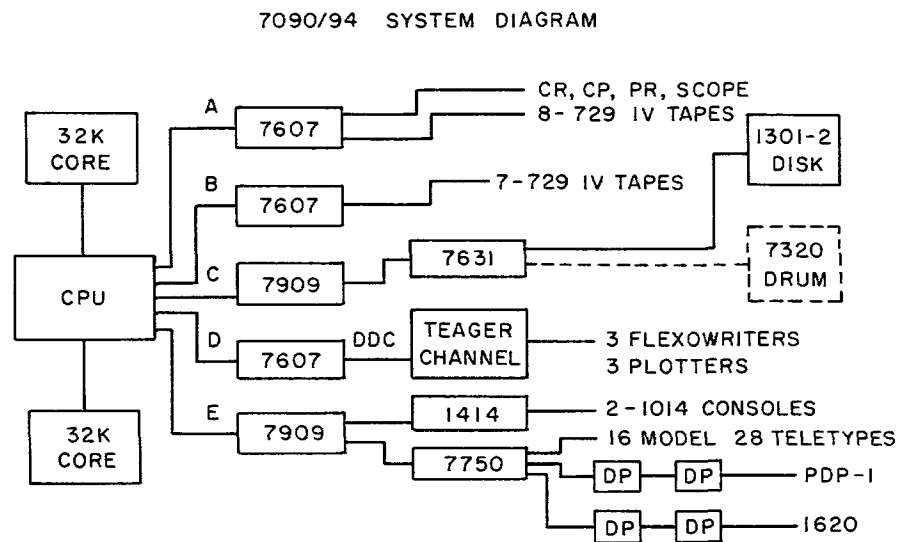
7090/94 SYSTEM DIAGRAM

32K CORE

CPU

32K CORE

A
7607
CR, CP, PR, SCOPE
8-729 IV TAPES

B
7607
7-729 IV TAPES

1301-2 DISK

C
7909
7631
7320 DRUM

D
7607
DDC
TEAGER CHANNEL
3 FLEXOWRITERS
3 PLOTTERS

E
7909
1414
2-1014 CONSOLES
7750
16 MODEL 28 TELETYPES
DP
DP
PDP-1
DP
DP
1620